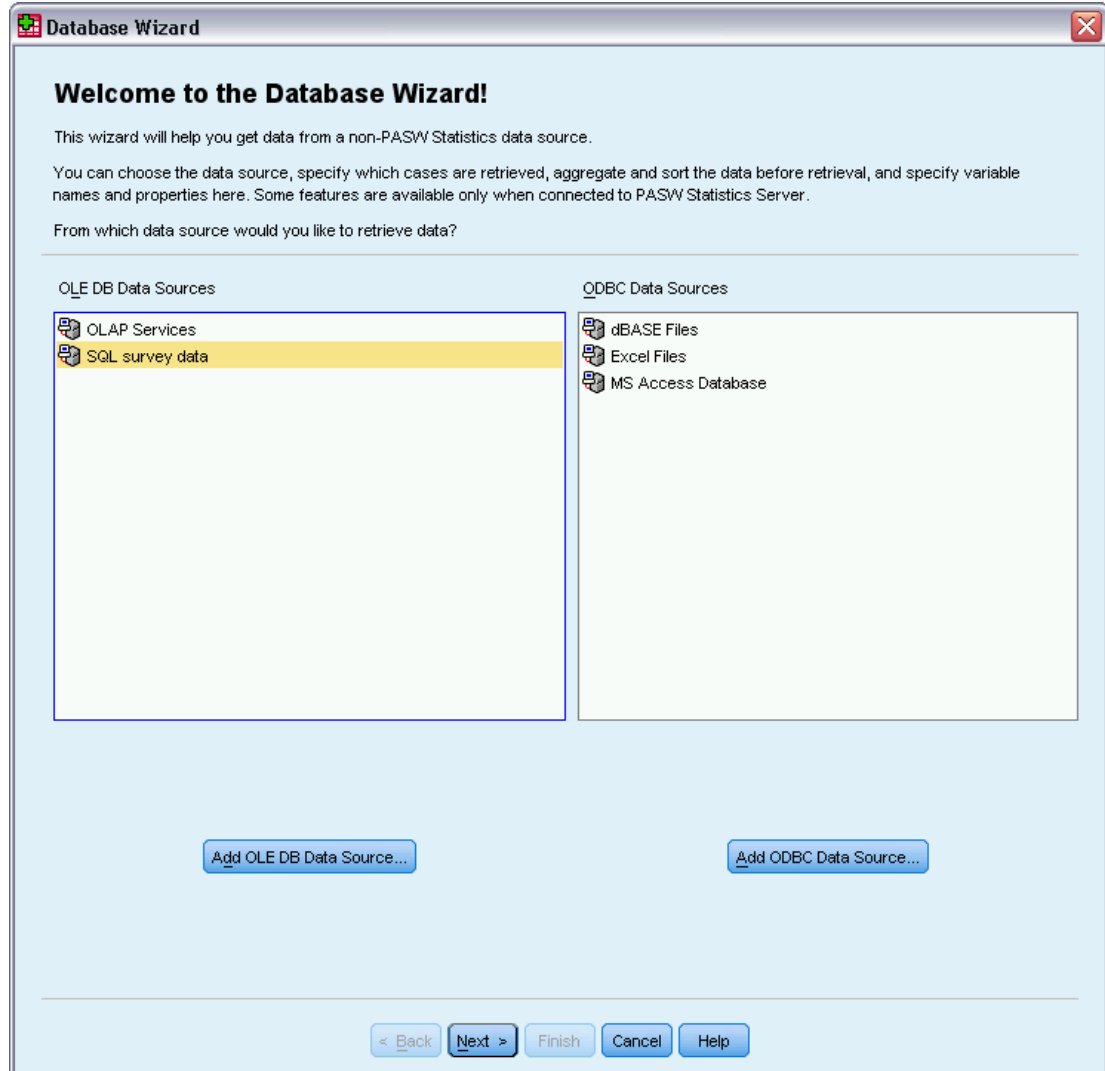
Database Wizard

Welcome to the Database Wizard!

This wizard will help you get data from a non-PASW Statistics data source.

You can choose the data source, specify which cases are retrieved, aggregate and sort the data before retrieval, and specify variable names and properties here. Some features are available only when connected to PASW Statistics Server.

From which data source would you like to retrieve data?

OLE DB Data Sources

OLAP Services
SQL survey data

ODBC Data Sources

dBASE Files
Excel Files
MS Access Database

Add OLE DB Data Source...

Add ODBC Data Source...

< Back
Next >
Finish
Cancel
Help